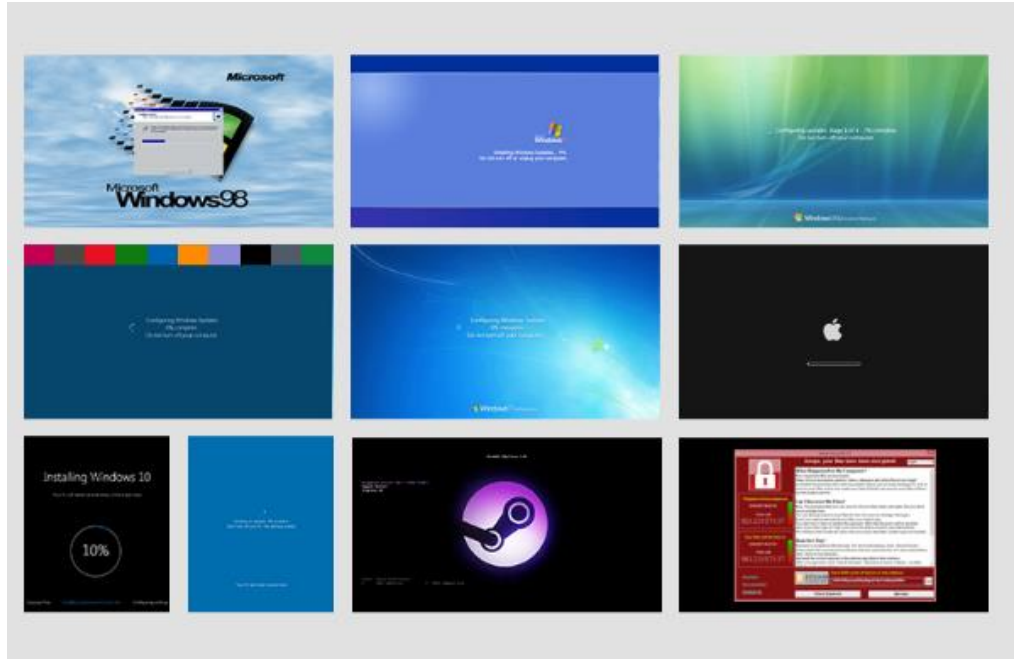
Microsoft

Microsoft
Windows98

Installing Windows Update... 9%
Do not turn off or unplug your computer.

Configuring updates: Stage 3 of 3 - 1% complete
Do not turn off your computer.

Windows Vista

Configuring Windows Updates
0% complete
Do not turn off your computer.

Configuring Windows Updates
0% complete
Do not turn off your computer.

Windows 7

Installing Windows 10

10%

Ooops, your files have been encrypted!